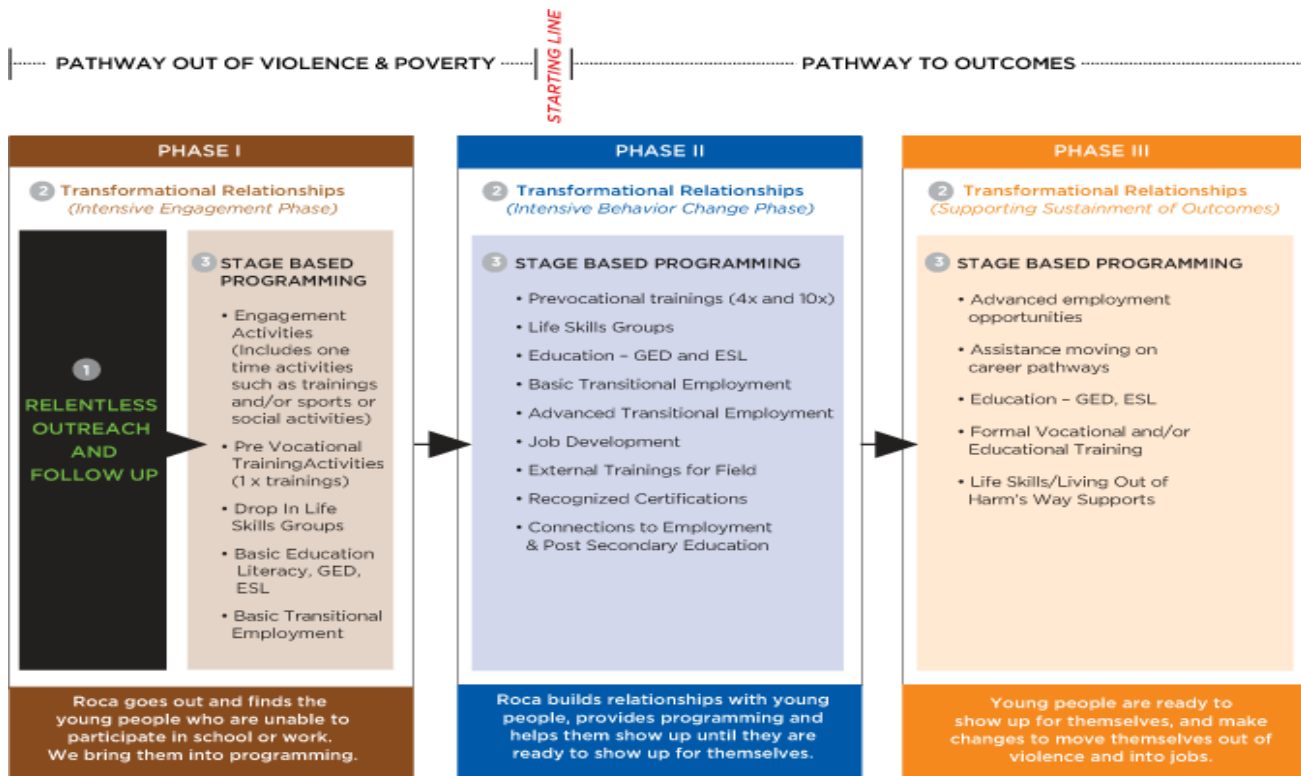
PATHWAY OUT OF VIOLENCE & POVERTY

STARTING LINE

PATHWAY TO OUTCOMES

PHASE I

2 Transformational Relationships
(Intensive Engagement Phase)

1
RELENTLESS OUTREACH AND FOLLOW UP

3 STAGE BASED PROGRAMMING

• Engagement Activities (Includes one time activities such as trainings and/or sports or social activities)
• Pre Vocational TrainingActivities (1 x trainings)
• Drop In Life Skills Groups
• Basic Education Literacy, GED, ESL
• Basic Transitional Employment

Roca goes out and finds the young people who are unable to participate in school or work. We bring them into programming.

PHASE II

2 Transformational Relationships
(Intensive Behavior Change Phase)

3 STAGE BASED PROGRAMMING

• Prevocational trainings (4x and 10x)
• Life Skills Groups
• Education – GED and ESL
• Basic Transitional Employment
• Advanced Transitional Employment
• Job Development
• External Trainings for Field
• Recognized Certifications
• Connections to Employment & Post Secondary Education

Roca builds relationships with young people, provides programming and helps them show up until they are ready to show up for themselves.

PHASE III

2 Transformational Relationships
(Supporting Sustainment of Outcomes)

3 STAGE BASED PROGRAMMING

• Advanced employment opportunities
• Assistance moving on career pathways
• Education – GED, ESL
• Formal Vocational and/or Educational Training
• Life Skills/Living Out of Harm's Way Supports

Young people are ready to show up for themselves, and make changes to move themselves out of violence and into jobs.